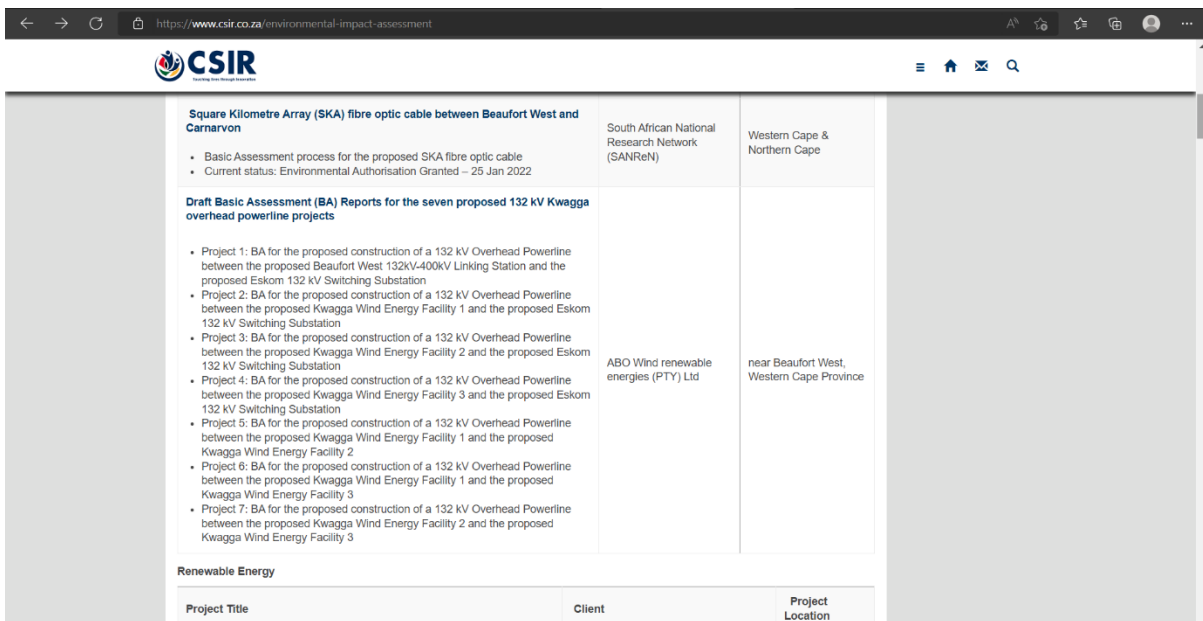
https://www.csir.co.za/environmental-impact-assessment

CSIR
Touching lives through innovation

| | | |
|---|---|---|
| **Square Kilometre Array (SKA) fibre optic cable between Beaufort West and Carnarvon**<br>• Basic Assessment process for the proposed SKA fibre optic cable<br>• Current status: Environmental Authorisation Granted – 25 Jan 2022 | South African National Research Network (SANReN) | Western Cape & Northern Cape |
| **Draft Basic Assessment (BA) Reports for the seven proposed 132 kV Kwagga overhead powerline projects**<br>• Project 1: BA for the proposed construction of a 132 kV Overhead Powerline between the proposed Beaufort West 132kV-400kV Linking Station and the proposed Eskom 132 kV Switching Substation<br>• Project 2: BA for the proposed construction of a 132 kV Overhead Powerline between the proposed Kwagga Wind Energy Facility 1 and the proposed Eskom 132 kV Switching Substation<br>• Project 3: BA for the proposed construction of a 132 kV Overhead Powerline between the proposed Kwagga Wind Energy Facility 2 and the proposed Eskom 132 kV Switching Substation<br>• Project 4: BA for the proposed construction of a 132 kV Overhead Powerline between the proposed Kwagga Wind Energy Facility 3 and the proposed Eskom 132 kV Switching Substation<br>• Project 5: BA for the proposed construction of a 132 kV Overhead Powerline between the proposed Kwagga Wind Energy Facility 1 and the proposed Kwagga Wind Energy Facility 2<br>• Project 6: BA for the proposed construction of a 132 kV Overhead Powerline between the proposed Kwagga Wind Energy Facility 1 and the proposed Kwagga Wind Energy Facility 3<br>• Project 7: BA for the proposed construction of a 132 kV Overhead Powerline between the proposed Kwagga Wind Energy Facility 2 and the proposed Kwagga Wind Energy Facility 3 | ABO Wind renewable energies (PTY) Ltd | near Beaufort West, Western Cape Province |

**Renewable Energy**

| Project Title | Client | Project Location |
|---|---|---|